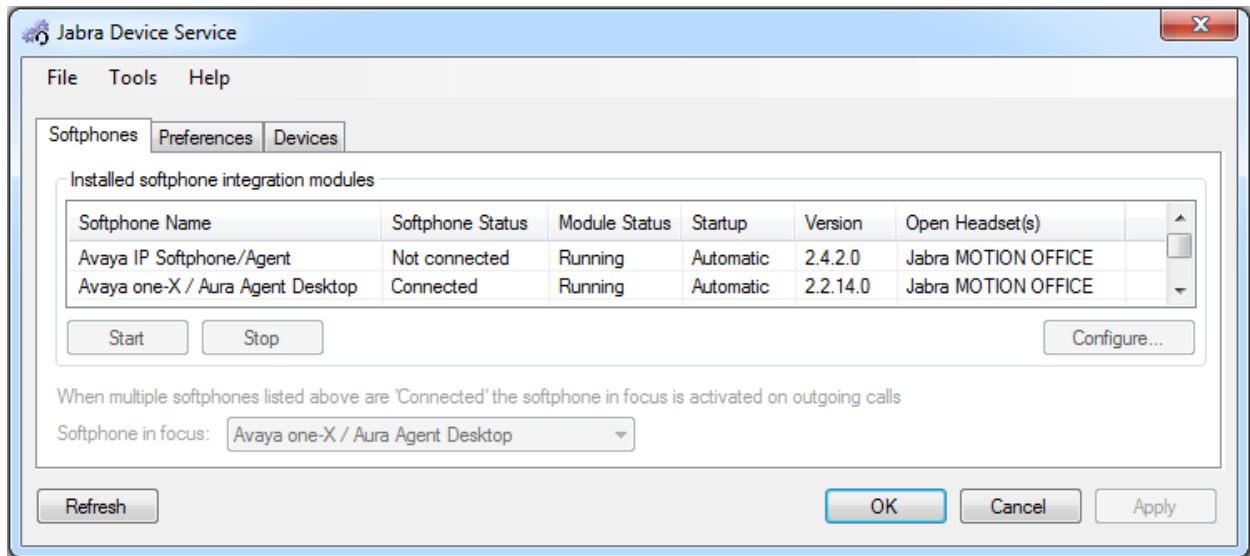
Jabra Device Service

File Tools Help

Softphones Preferences Devices

Installed softphone integration modules

| Softphone Name | Softphone Status | Module Status | Startup | Version | Open Headset(s) |
|---|---|---|---|---|---|
| Avaya IP Softphone/Agent | Not connected | Running | Automatic | 2.4.2.0 | Jabra MOTION OFFICE |
| Avaya one-X / Aura Agent Desktop | Connected | Running | Automatic | 2.2.14.0 | Jabra MOTION OFFICE |

Start Stop Configure...

When multiple softphones listed above are 'Connected' the softphone in focus is activated on outgoing calls

Softphone in focus: Avaya one-X / Aura Agent Desktop

Refresh OK Cancel Apply